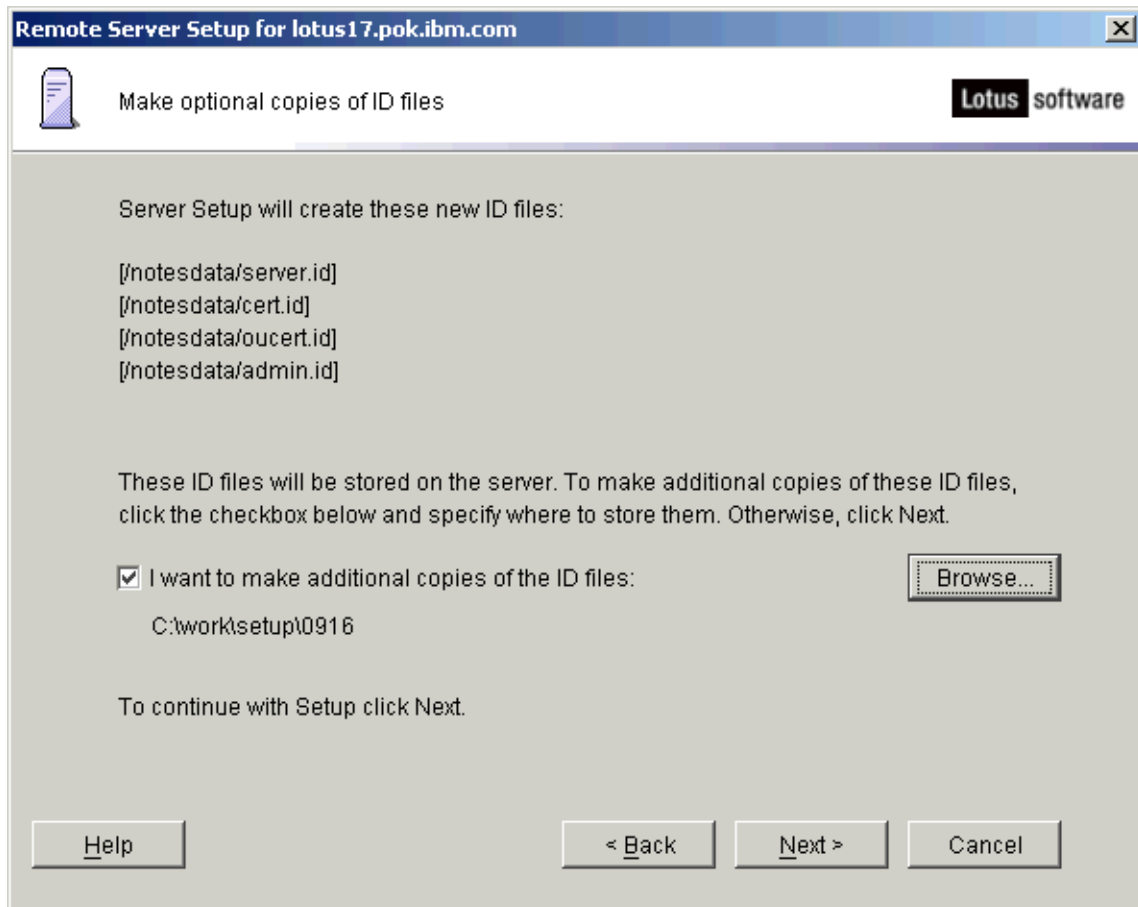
Remote Server Setup for lotus17.pok.ibm.com

Make optional copies of ID files

Lotus software

Server Setup will create these new ID files:

[/notesdata/server.id]
[/notesdata/cert.id]
[/notesdata/oucert.id]
[/notesdata/admin.id]

These ID files will be stored on the server. To make additional copies of these ID files, click the checkbox below and specify where to store them. Otherwise, click Next.

I want to make additional copies of the ID files:

Browse...

C:\work\setup\0916

To continue with Setup click Next.

Help

< Back

Next >

Cancel